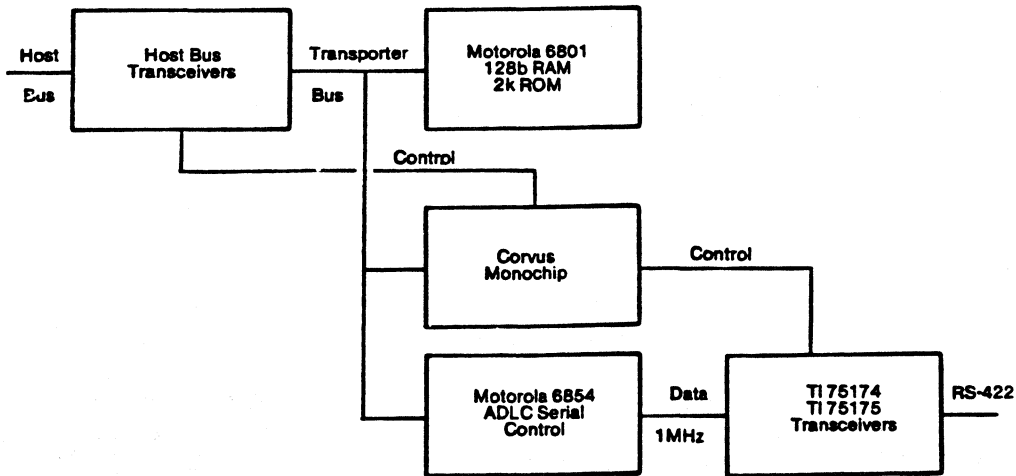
Host
Bus

Host Bus Transceivers

Transporter
Bus

Motorola 6801
128b RAM
2k ROM

Control

Corvus Monochip

Control

Motorola 6854
ADLC Serial Control

Data
1MHz

TI 75174
TI 75175
Transceivers

RS-422